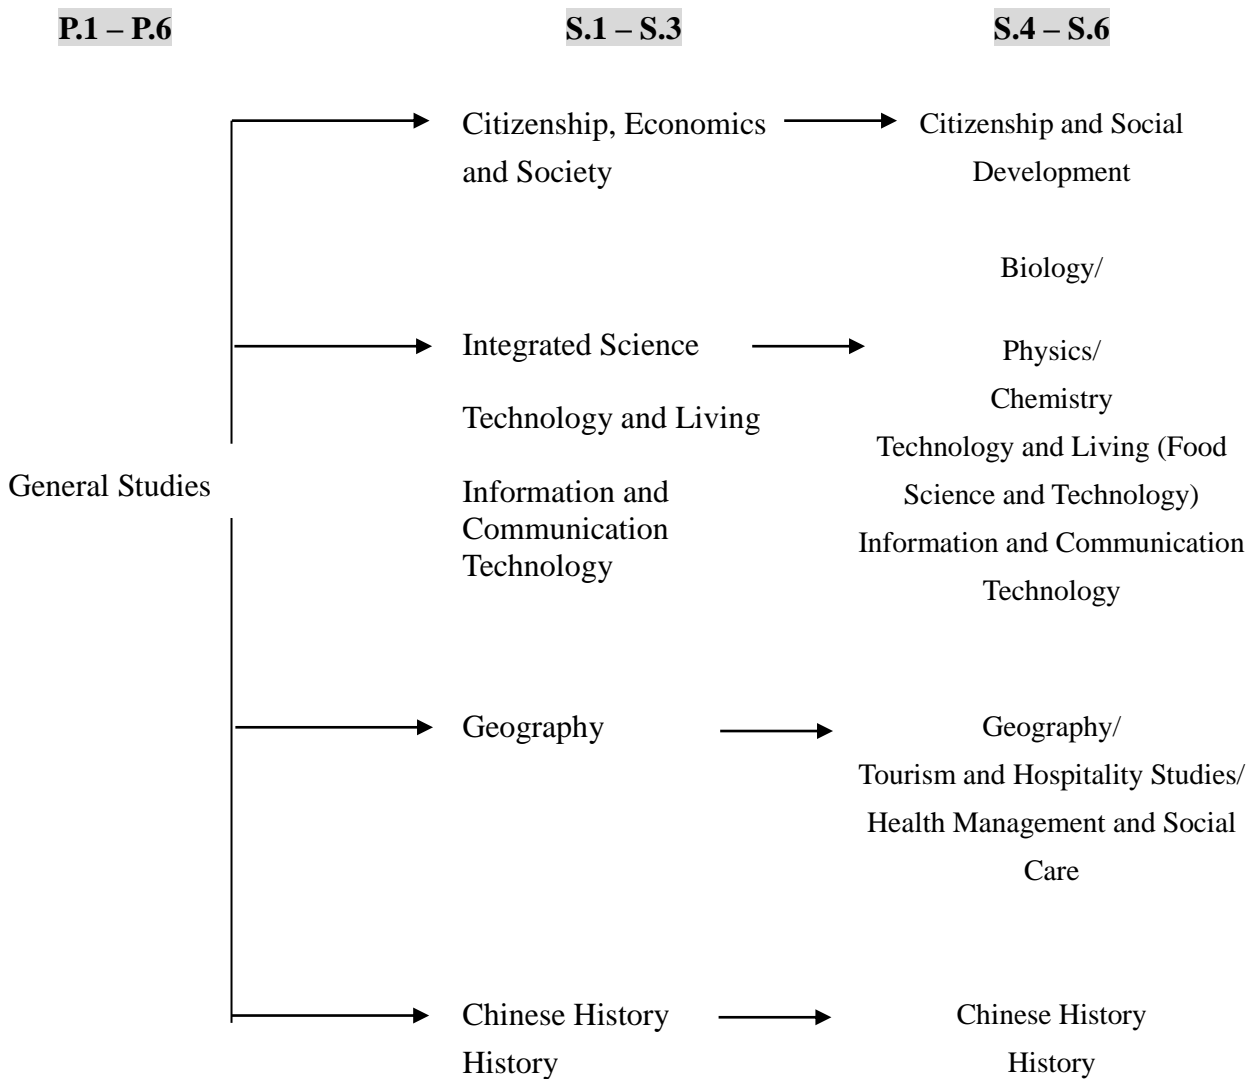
P.1 – P.6

S.1 – S.3

S.4 – S.6

General Studies

Citizenship, Economics and Society

Citizenship and Social Development

Biology/

Integrated Science

Physics/
Chemistry

Technology and Living

Technology and Living (Food Science and Technology)

Information and Communication Technology

Information and Communication Technology

Geography

Geography/
Tourism and Hospitality Studies/
Health Management and Social Care

Chinese History
History

Chinese History
History